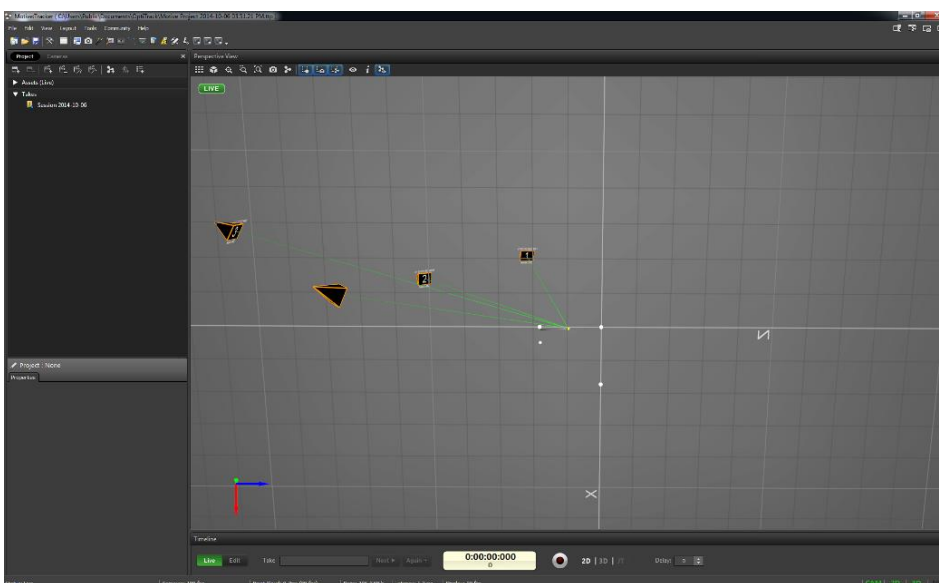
Motive:Tracker - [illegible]

File Edit View Layout Tools Community Help

Project Cameras

Perspective View

LIVE

▶ Assets (Live)

▼ Takes

Session 2014-10-06

Project : None

Properties

1

2

3

Timeline

Live Edit Take Next ▶ Again

0:00:00:000

2D | 3D

Delay